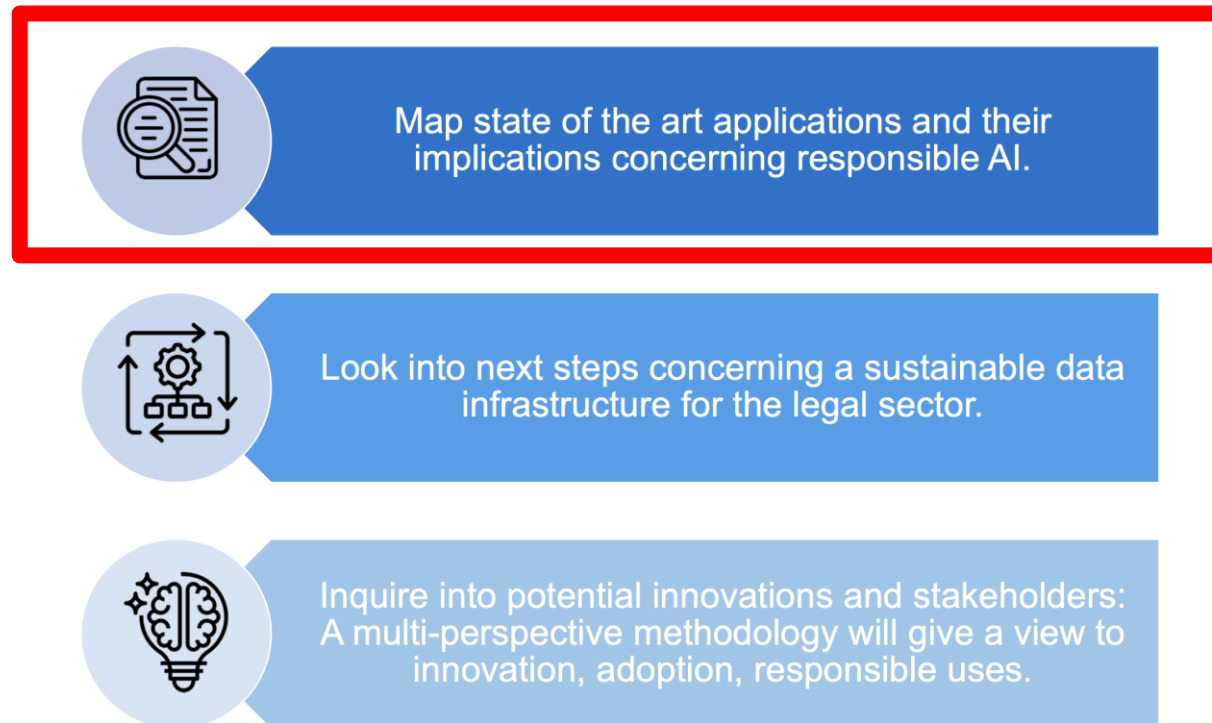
Map state of the art applications and their implications concerning responsible AI.

Look into next steps concerning a sustainable data infrastructure for the legal sector.

Inquire into potential innovations and stakeholders: A multi-perspective methodology will give a view to innovation, adoption, responsible uses.